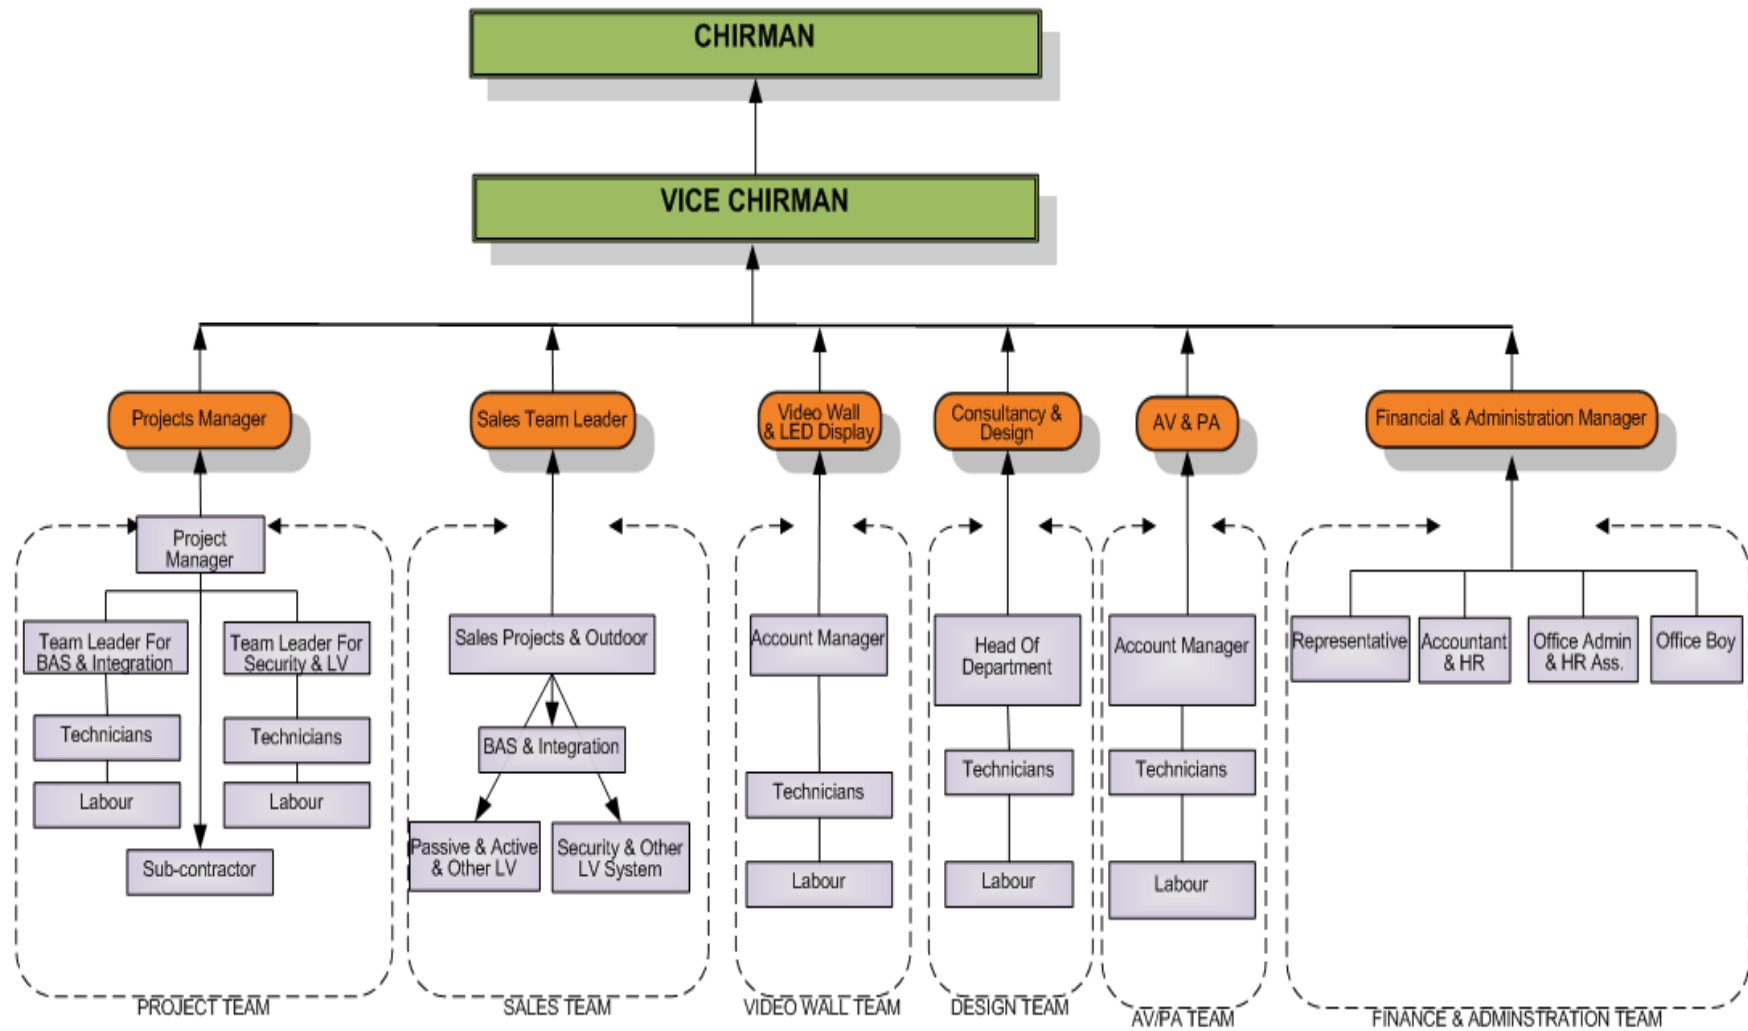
CHIRMAN

VICE CHIRMAN

Projects Manager

Sales Team Leader

Video Wall & LED Display

Consultancy & Design

AV & PA

Financial & Administration Manager

Project Manager

Team Leader For BAS & Integration

Team Leader For Security & LV

Technicians

Technicians

Labour

Labour

Sub-contractor

PROJECT TEAM

Sales Projects & Outdoor

BAS & Integration

Passive & Active & Other LV

Security & Other LV System

SALES TEAM

Account Manager

Technicians

Labour

VIDEO WALL TEAM

Head Of Department

Technicians

Labour

DESIGN TEAM

Account Manager

Technicians

Labour

AV/PA TEAM

Representative

Accountant & HR

Office Admin & HR Ass.

Office Boy

FINANCE & ADMINSTRATION TEAM